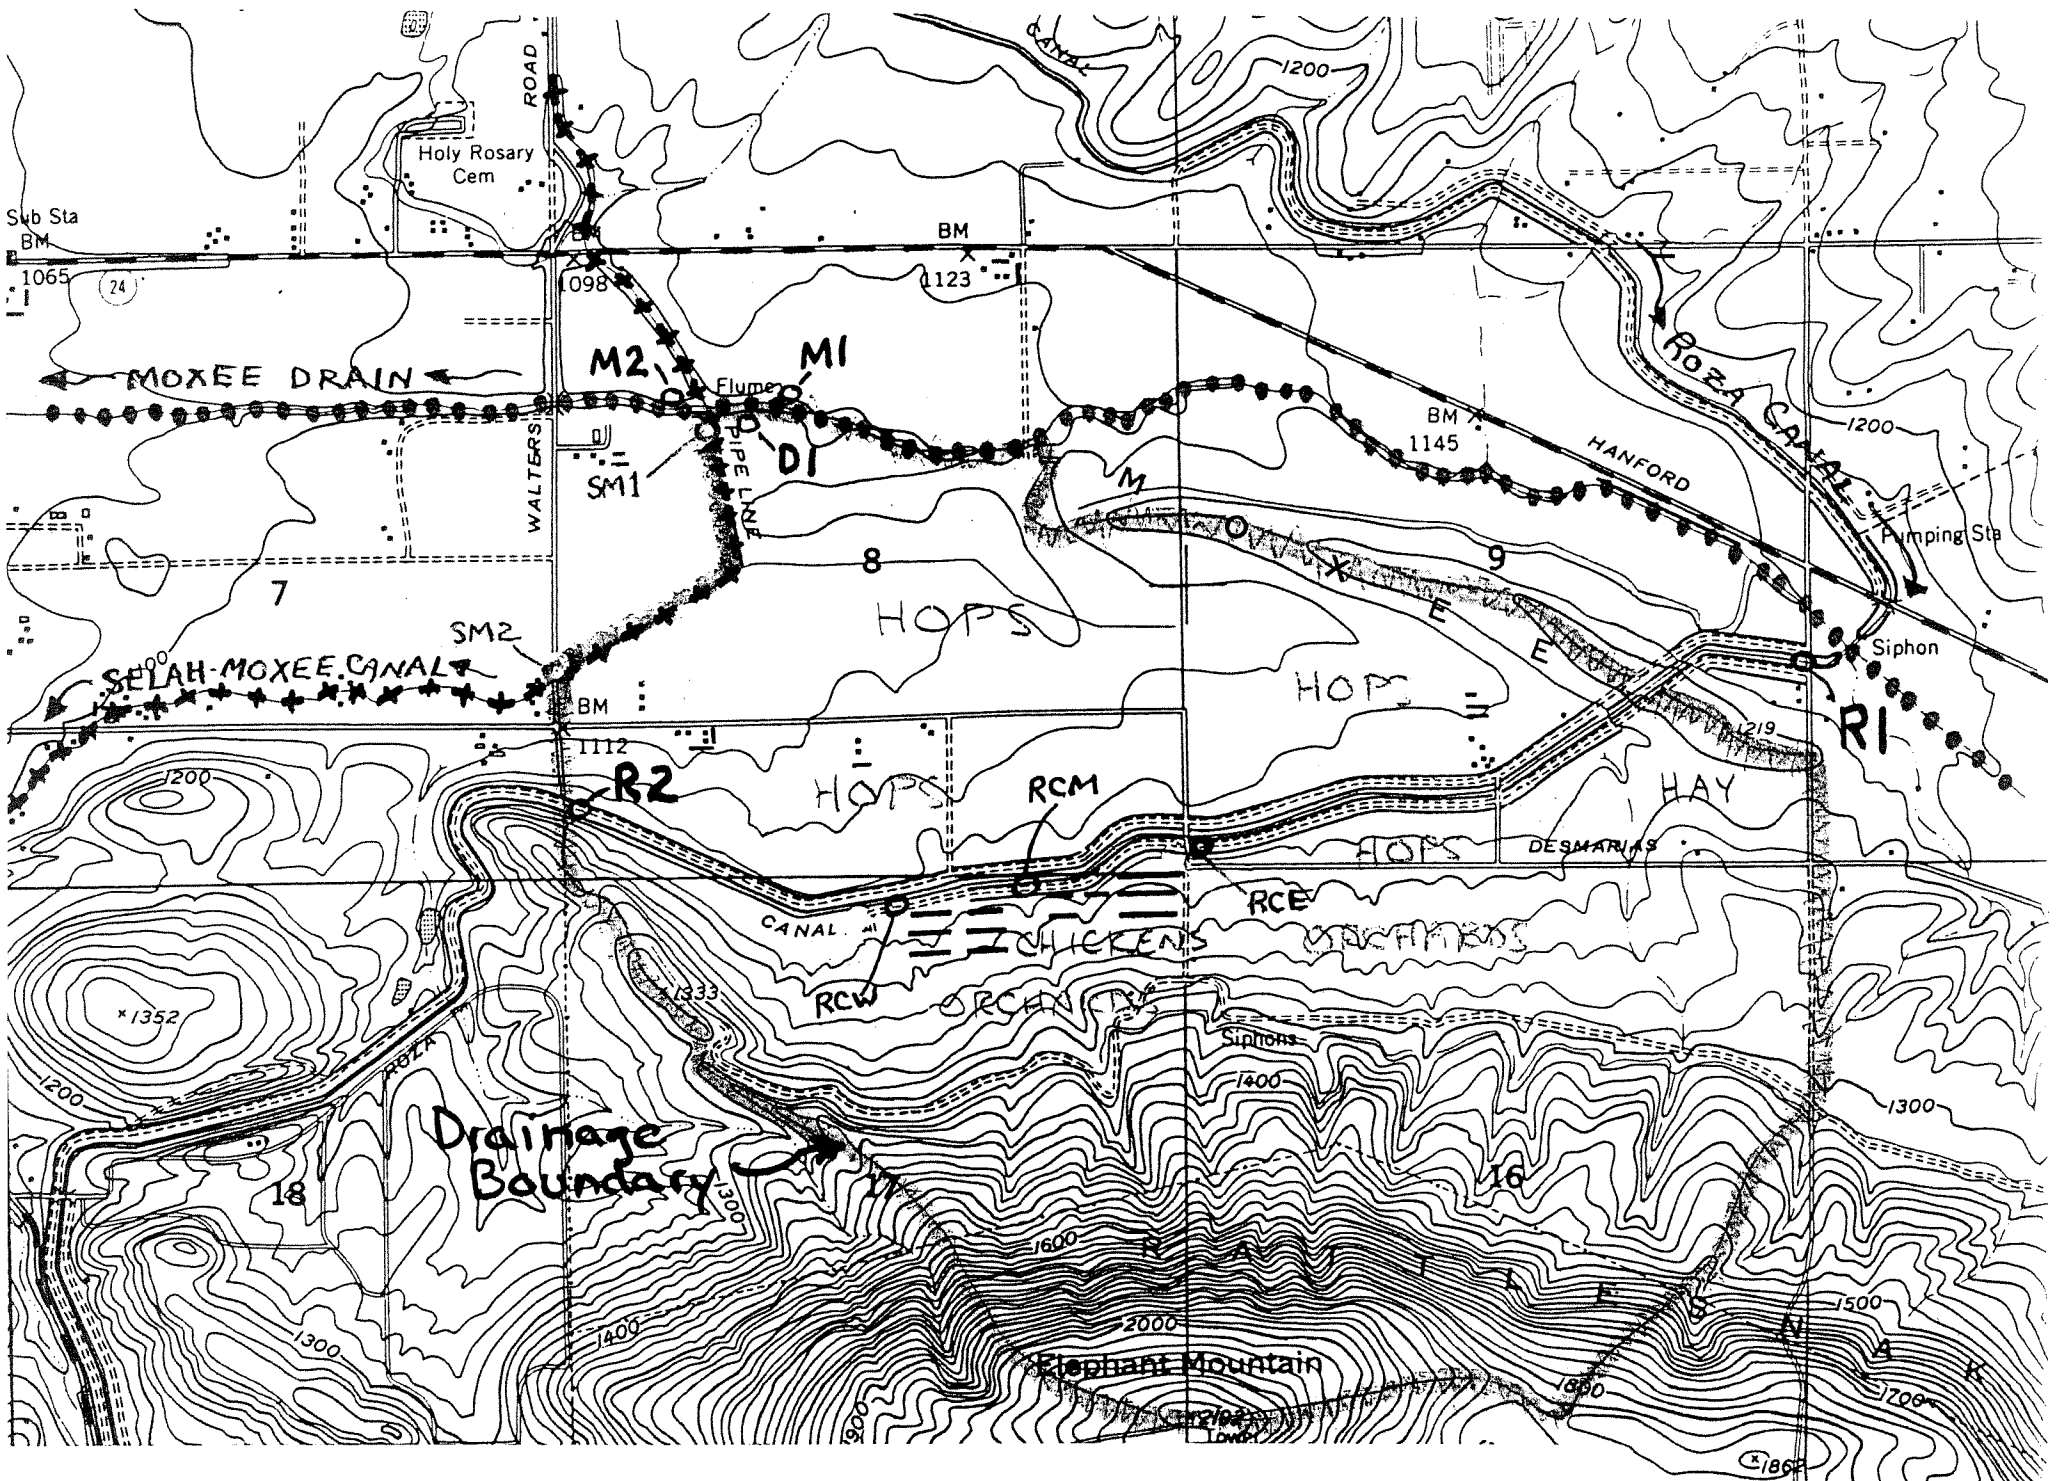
CANAL
1200
ROAD
Holy Rosary Cem
Sub Sta BM 1065
24
BM 1098
BM 1123
MOXEE DRAIN
M2
M1
Flume
D1
SM1
WALTERS
PIPE LINE
BM 1145
HANFORD
ROZA CANAL
1200
Pumping Sta
MOXEE
8
9
7
HOPS
HOPS
SM2
SELAH-MOXEE CANAL
Siphon
R1
BM 1112
1219
1200
R2
HOPS
RCM
HAY
DESMARAIS
HOPS
RCE
CANAL
CHICKENS
ORCHARDS
×1352
1333
RCW
ORCHARDS
Siphons
ROZA
1400
1200
1300
Drainage Boundary
18
17
16
1300
1600
RATTLESNAKE
1500
2000
1400
1300
Elephant Mountain
1800
1700
1900
2193
Tower
1868